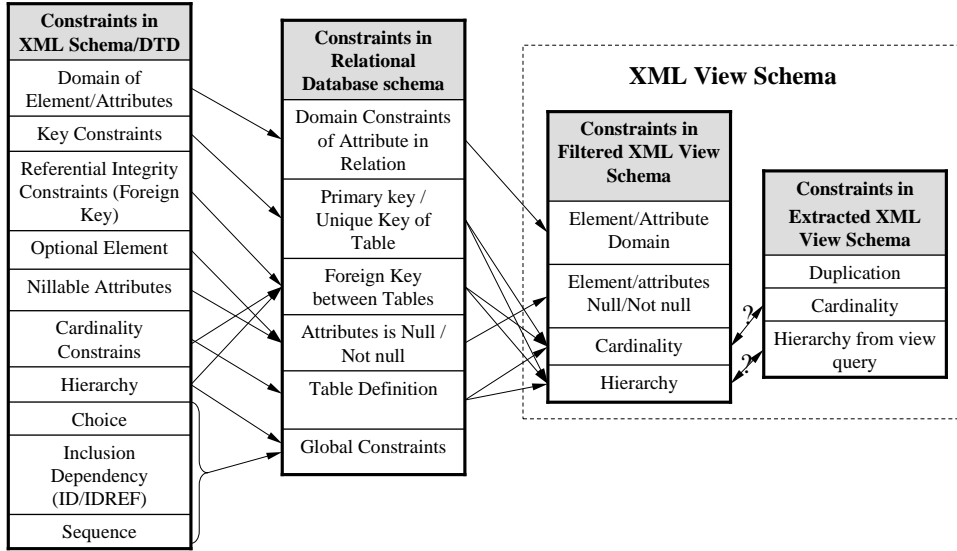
Constraints in XML Schema/DTD

Domain of Element/Attributes

Key Constraints

Referential Integrity Constraints (Foreign Key)

Optional Element

Nillable Attributes

Cardinality Constrains

Hierarchy

Choice

Inclusion Dependency (ID/IDREF)

Sequence

Constraints in Relational Database schema

Domain Constraints of Attribute in Relation

Primary key / Unique Key of Table

Foreign Key between Tables

Attributes is Null / Not null

Table Definition

Global Constraints

XML View Schema

Constraints in Filtered XML View Schema

Element/Attribute Domain

Element/attributes Null/Not null

Cardinality

Hierarchy

Constraints in Extracted XML View Schema

Duplication

Cardinality

Hierarchy from view query

?

?